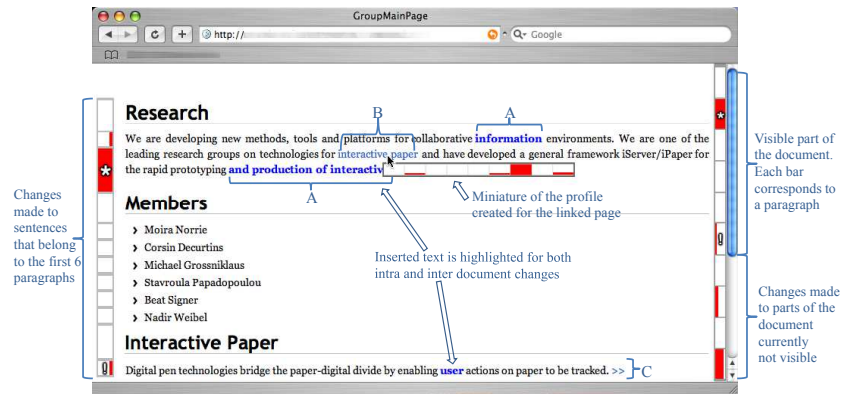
GroupMainPage

http://

Google

Research

We are developing new methods, tools and platforms for collaborative information environments. We are one of the leading research groups on technologies for interactive paper and have developed a general framework iServer/iPaper for the rapid prototyping and production of interactiv

B

A

A

Miniature of the profile created for the linked page

Members

Moira Norrie

Corsin Decurtins

Michael Grossniklaus

Stavroula Papadopoulou

Beat Signer

Nadir Weibel

Inserted text is highlighted for both intra and inter document changes

Interactive Paper

Digital pen technologies bridge the paper-digital divide by enabling user actions on paper to be tracked. >>

C

Changes made to sentences that belong to the first 6 paragraphs

Visible part of the document. Each bar corresponds to a paragraph

Changes made to parts of the document currently not visible